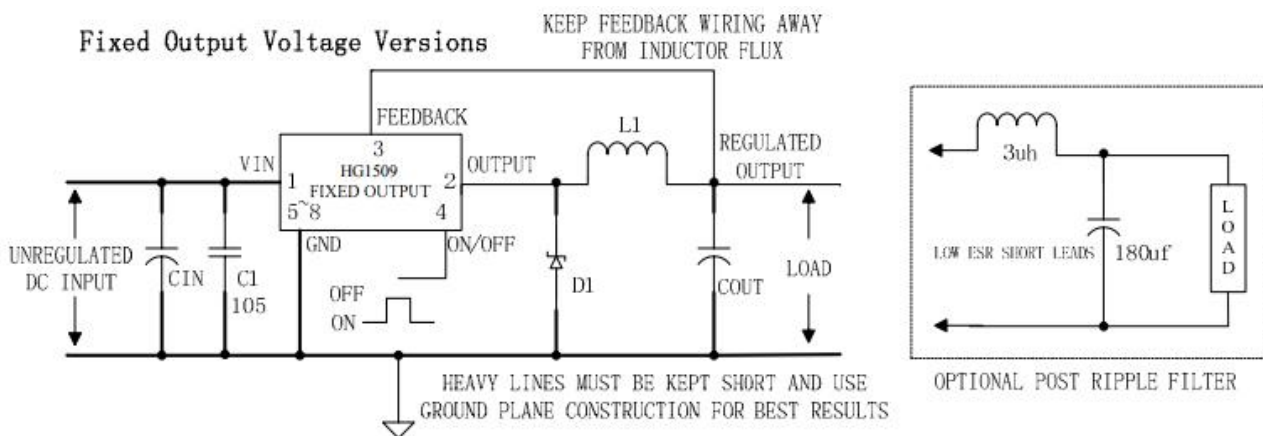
Fixed Output Voltage Versions

KEEP FEEDBACK WIRING AWAY FROM INDUCTOR FLUX

FEEDBACK

3

HG1509

FIXED OUTPUT

VIN

1

2

5~8

4

OUTPUT

L1

REGULATED OUTPUT

GND

ON/OFF

UNREGULATED DC INPUT

CIN

C1

105

OFF

ON

D1

COUT

LOAD

HEAVY LINES MUST BE KEPT SHORT AND USE GROUND PLANE CONSTRUCTION FOR BEST RESULTS

3uh

LOW ESR SHORT LEADS

180uf

LOAD

OPTIONAL POST RIPPLE FILTER